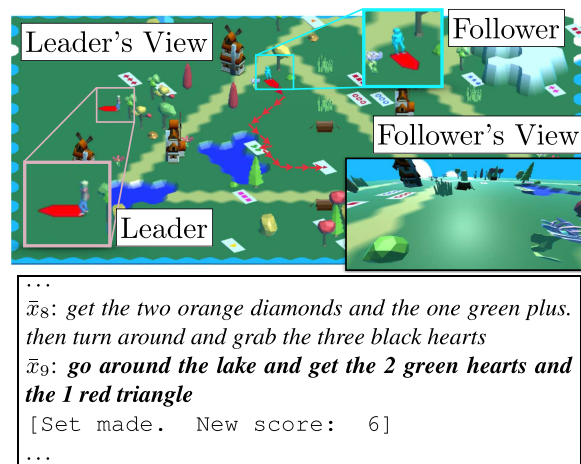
Leader's View

Follower

Follower's View

Leader

...

$\bar{x}_8$: *get the two orange diamonds and the one green plus. then turn around and grab the three black hearts*

$\bar{x}_9$: ***go around the lake and get the 2 green hearts and the 1 red triangle***

[Set made. New score: 6]

...